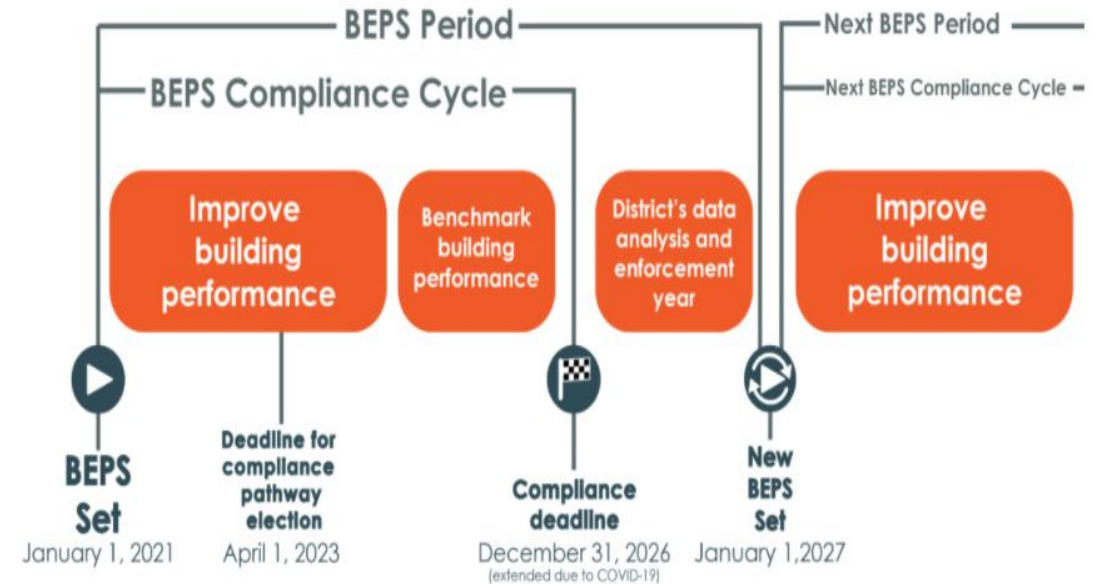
BEPS Period

Next BEPS Period

BEPS Compliance Cycle

Next BEPS Compliance Cycle

Improve building performance

Benchmark building performance

District's data analysis and enforcement year

Improve building performance

BEPS Set
January 1, 2021

Deadline for compliance pathway election
April 1, 2023

Compliance deadline
December 31, 2026
(extended due to COVID-19)

New BEPS Set
January 1,2027